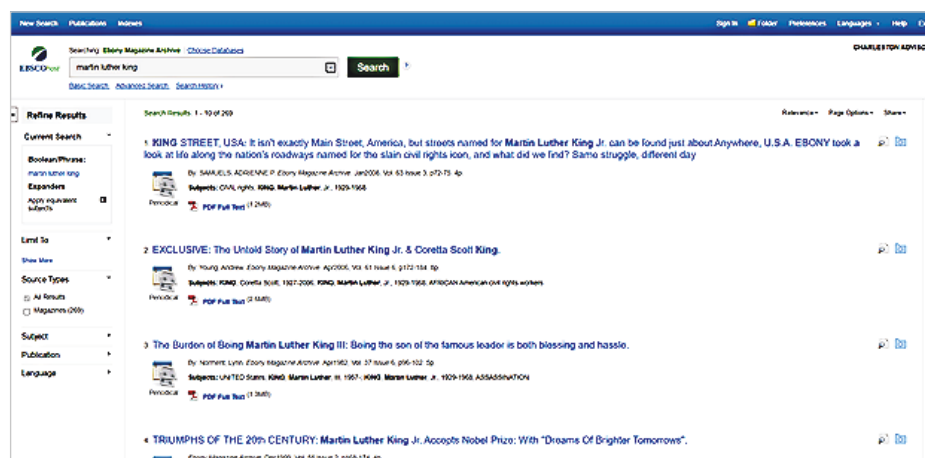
New Search Publications Indexes

Sign In Folder Preferences Languages Help

Searching: Ebony Magazine Archive Choose Databases

EBSCOhost

martin luther king

Search

Basic Search Advanced Search Search History

CHARLESTON ADVISOR

Refine Results

Current Search

Boolean/Phrase:
martin luther king

Expanders
Apply equivalent subjects

Limit To

Show More

Source Types

All Results
Magazines (269)

Subject

Publication

Language

Search Results: 1 - 10 of 269

Relevance Page Options Share

1. KING STREET, USA: It isn't exactly Main Street, America, but streets named for Martin Luther King Jr. can be found just about Anywhere, U.S.A. EBONY took a look at life along the nation's roadways named for the slain civil rights icon, and what did we find? Same struggle, different day

By: SAMUELS, ADRIENNE P. Ebony Magazine Archive. Jan2006, Vol. 63 Issue 3, p72-75. 4p

Subjects: Civil rights; KING, Martin Luther, Jr., 1929-1968

Periodical

PDF Full Text (1.2MB)

2. EXCLUSIVE: The Untold Story of Martin Luther King Jr. & Coretta Scott King.

By: Young, Andrew. Ebony Magazine Archive. Apr2006, Vol. 61 Issue 6, p172-184. 8p

Subjects: King, Coretta Scott, 1927-2006; KING, Martin Luther, Jr., 1929-1968; AFRICAN American civil rights workers

Periodical

PDF Full Text (3.4MB)

3. The Burden of Being Martin Luther King III: Being the son of the famous leader is both blessing and hassle.

By: Norment, Lynn. Ebony Magazine Archive. Apr1982, Vol. 37 Issue 6, p96-102. 5p

Subjects: UNITED States; KING, Martin Luther, III, 1957-; KING, Martin Luther, Jr., 1929-1968; ASSASSINATION

Periodical

PDF Full Text (1.3MB)

4. TRIUMPHS OF THE 20th CENTURY: Martin Luther King Jr. Accepts Nobel Prize: With "Dreams Of Brighter Tomorrows".

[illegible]